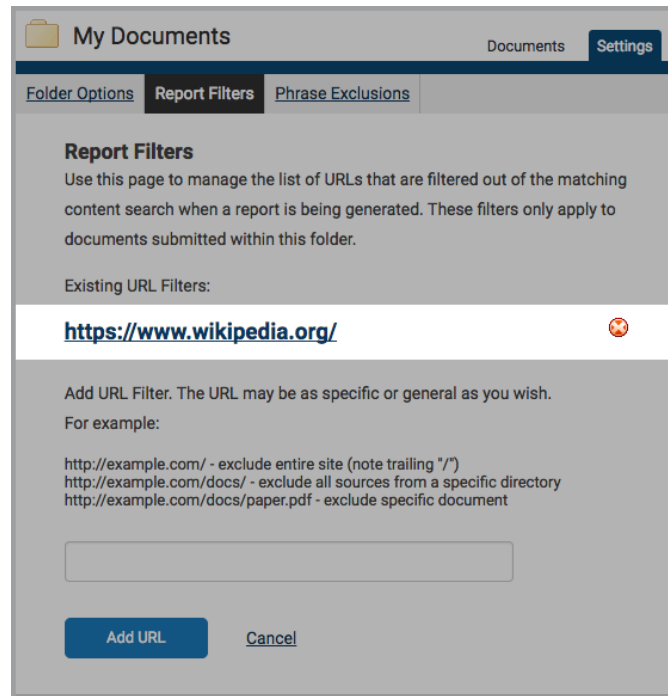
My Documents

Documents

Settings

Folder Options

Report Filters

Phrase Exclusions

Report Filters

Use this page to manage the list of URLs that are filtered out of the matching content search when a report is being generated. These filters only apply to documents submitted within this folder.

Existing URL Filters:

https://www.wikipedia.org/

Add URL Filter. The URL may be as specific or general as you wish.

For example:

http://example.com/ - exclude entire site (note trailing "/")
http://example.com/docs/ - exclude all sources from a specific directory
http://example.com/docs/paper.pdf - exclude specific document

Add URL

Cancel